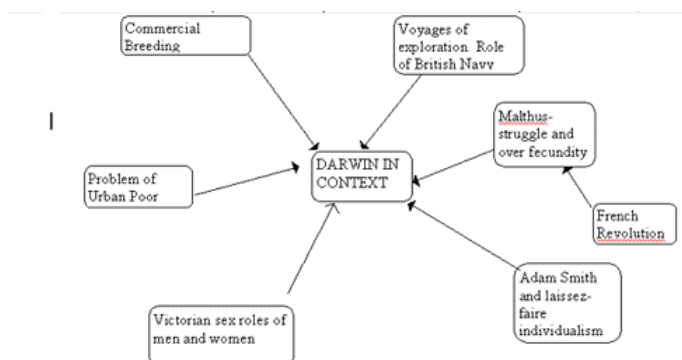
Commercial Breeding

Voyages of exploration. Role of British Navy

Malthus- struggle and over fecundity

Problem of Urban Poor

DARWIN IN CONTEXT

French Revolution

Adam Smith and laissez-faire individualism

Victorian sex roles of men and women